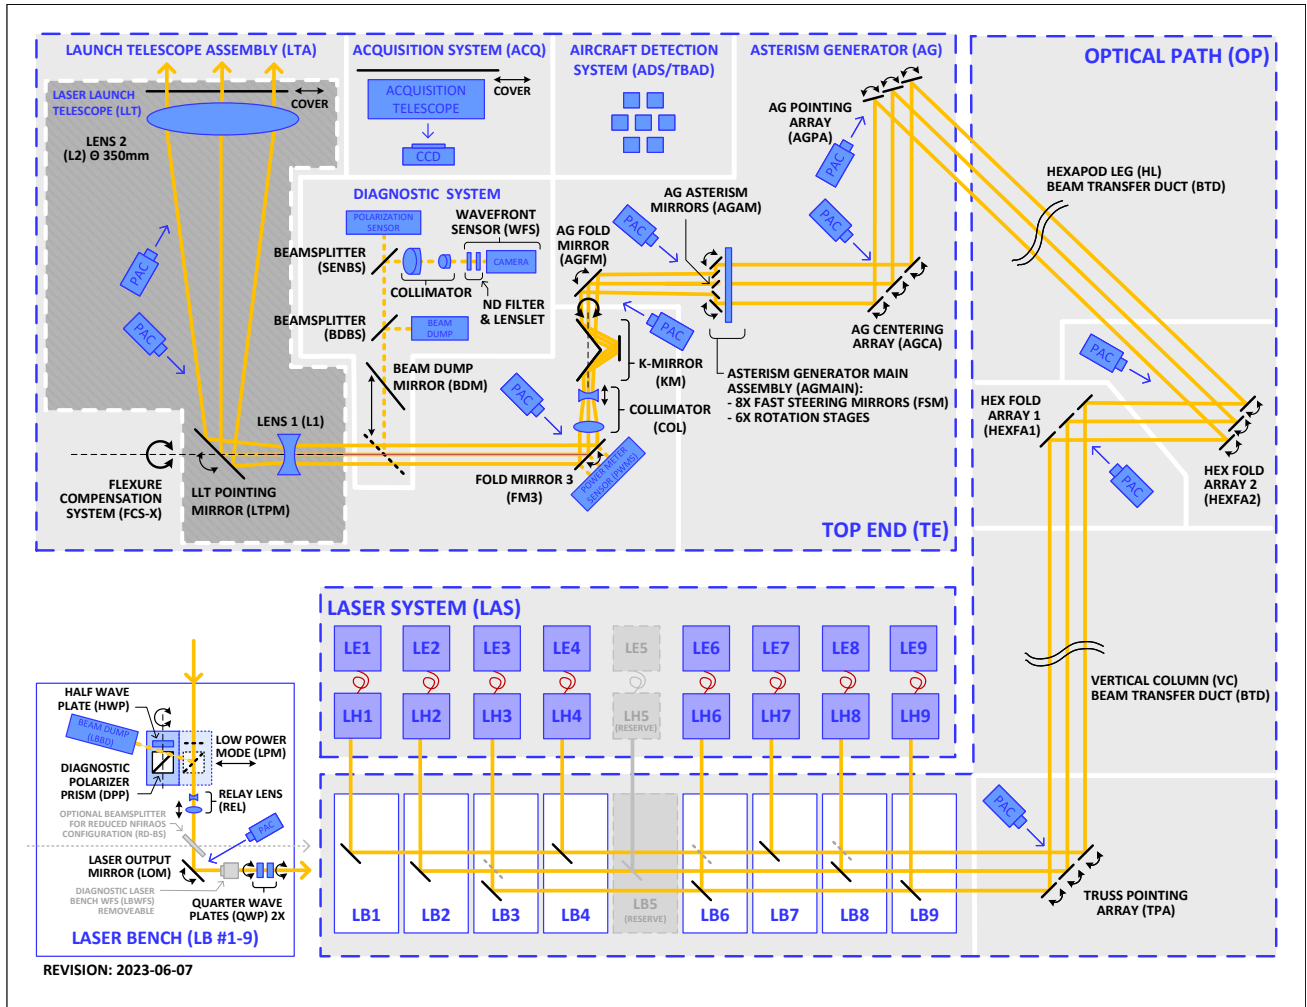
LAUNCH TELESCOPE ASSEMBLY (LTA)
LASER LAUNCH TELESCOPE (LLT)
COVER
LENS 2 (L2) Θ 350mm
PAC
PAC
LENS 1 (L1)
FLEXURE COMPENSATION SYSTEM (FCS-X)
LLT POINTING MIRROR (LTPM)

ACQUISITION SYSTEM (ACQ)
ACQUISITION TELESCOPE
COVER
CCD

AIRCRAFT DETECTION SYSTEM (ADS/TBAD)

DIAGNOSTIC SYSTEM
POLARIZATION SENSOR
WAVEFRONT SENSOR (WFS)
BEAMSPLITTER (SENBS)
CAMERA
COLLIMATOR
ND FILTER & LENSLET
BEAMSPLITTER (BDBS)
BEAM DUMP
BEAM DUMP MIRROR (BDM)

ASTERISM GENERATOR (AG)
AG POINTING ARRAY (AGPA)
PAC
AG ASTERISM MIRRORS (AGAM)
AG FOLD MIRROR (AGFM)
PAC
PAC
AG CENTERING ARRAY (AGCA)
PAC
K-MIRROR (KM)
PAC
COLLIMATOR (COL)
ASTERISM GENERATOR MAIN ASSEMBLY (AGMAIN):
- 8X FAST STEERING MIRRORS (FSM)
- 6X ROTATION STAGES
FOLD MIRROR 3 (FM3)
POWER METER SENSOR (PWMS)
TOP END (TE)

OPTICAL PATH (OP)
HEXAPOD LEG (HL) BEAM TRANSFER DUCT (BTD)
PAC
HEX FOLD ARRAY 1 (HEXFA1)
HEX FOLD ARRAY 2 (HEXFA2)
PAC
VERTICAL COLUMN (VC) BEAM TRANSFER DUCT (BTD)
PAC
TRUSS POINTING ARRAY (TPA)

LASER SYSTEM (LAS)
LE1 LE2 LE3 LE4 LE5 LE6 LE7 LE8 LE9
LH1 LH2 LH3 LH4 LH5 (RESERVE) LH6 LH7 LH8 LH9
LB1 LB2 LB3 LB4 LB5 (RESERVE) LB6 LB7 LB8 LB9

HALF WAVE PLATE (HWP)
BEAM DUMP (LBBD)
LOW POWER MODE (LPM)
DIAGNOSTIC POLARIZER PRISM (DPP)
RELAY LENS (REL)
OPTIONAL BEAMSPLITTER FOR REDUCED NFIRAOS CONFIGURATION (RD-BS)
PAC
LASER OUTPUT MIRROR (LOM)
DIAGNOSTIC LASER BENCH WFS (LBWFS) REMOVEABLE
QUARTER WAVE PLATES (QWP) 2X
LASER BENCH (LB #1-9)

REVISION: 2023-06-07